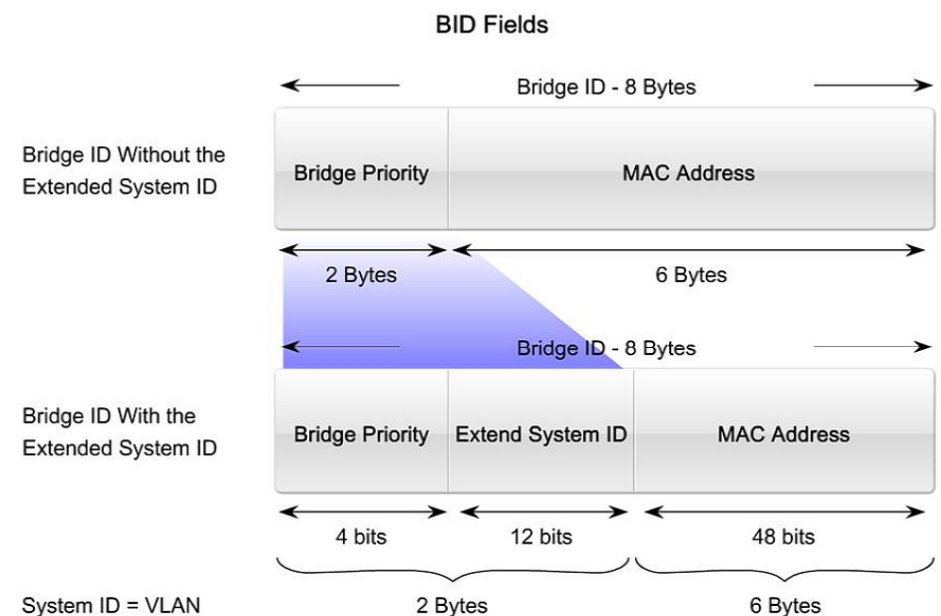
BID Fields

Bridge ID - 8 Bytes

Bridge ID Without the Extended System ID

Bridge Priority

MAC Address

2 Bytes

6 Bytes

Bridge ID - 8 Bytes

Bridge ID With the Extended System ID

Bridge Priority

Extend System ID

MAC Address

4 bits

12 bits

48 bits

System ID = VLAN

2 Bytes

6 Bytes